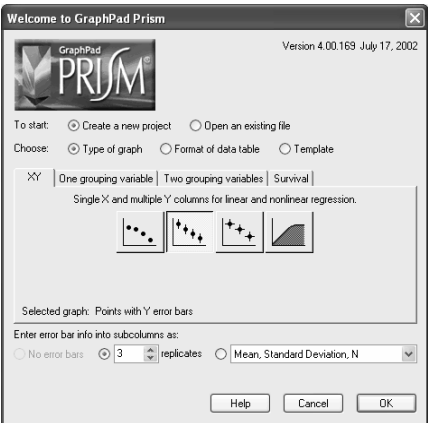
Welcome to GraphPad Prism

GraphPad PRISM®

Version 4.00.169 July 17, 2002

To start: Create a new project Open an existing file

Choose: Type of graph Format of data table Template

XY | One grouping variable | Two grouping variables | Survival

Single X and multiple Y columns for linear and nonlinear regression.

Selected graph: Points with Y error bars

Enter error bar info into subcolumns as:

No error bars 3 replicates Mean, Standard Deviation, N

Help Cancel OK